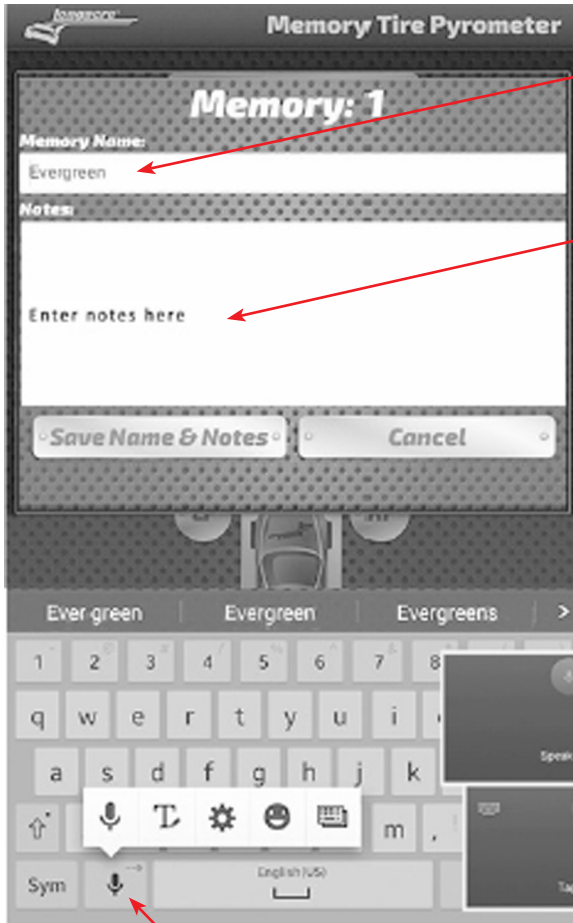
Longacre

Memory Tire Pyrometer

Memory: 1

Memory Name:

Evergreen

Notes:

Enter notes here

Save Name & Notes

Cancel

Ever·green

Evergreen

Evergreens

>

1 2 3 4 5 6 7 8

q w e r t y u i

a s d f g h j k

m

Sym

English (US)

Speak

Ta